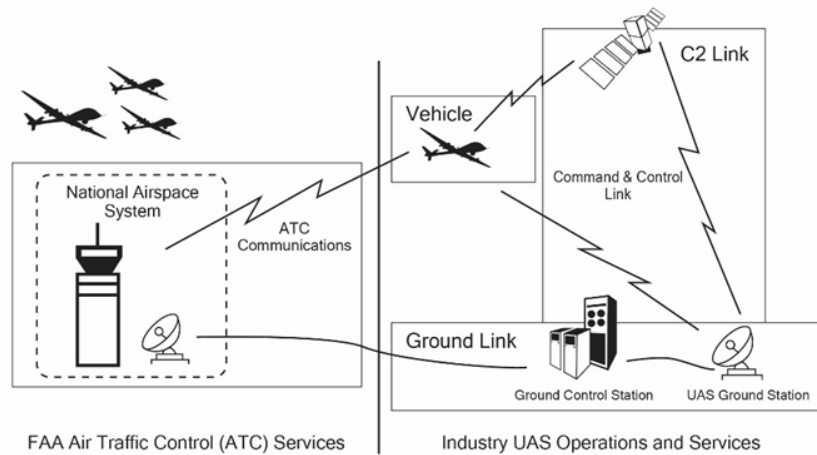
C2 Link

Vehicle

Command & Control Link

National Airspace System

ATC Communications

Ground Link

Ground Control Station

UAS Ground Station

FAA Air Traffic Control (ATC) Services

Industry UAS Operations and Services